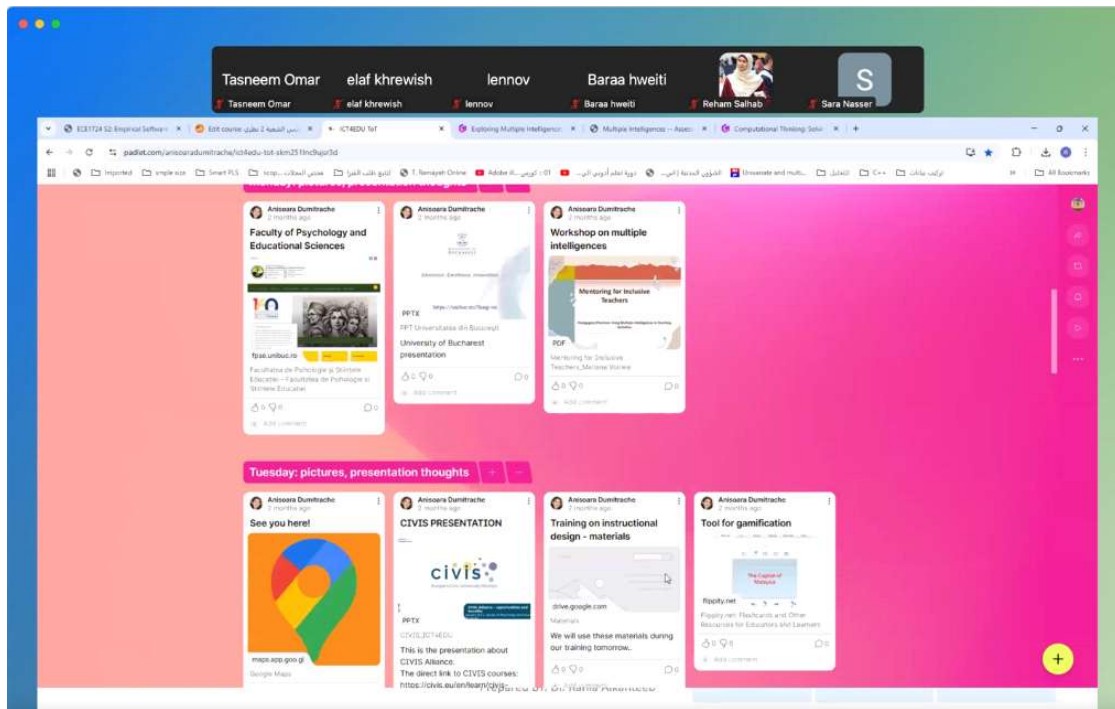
Tasneem Omar elaf khrewish lennov Baraa hweiti S

Tasneem Omar elaf khrewish lennov Baraa hweiti Reham Salhab Sara Nasser

ICT4EDU ToT
Exploring Multiple Intelligence
Multiple Intelligences – Aspec
Computational Thinking: Solvi

padlet.com/anisoaradumitrache/ict4edu-tot-skm251fnc9ujsr3d

All Bookmarks

Anisoara Dumitrache
2 months ago
Faculty of Psychology and Educational Sciences
fpse.unibuc.ro
Facultatea de Psihologie și Științele Educației – Facultatea de Psihologie și Științele Educației
0 0
Add comment

Anisoara Dumitrache
2 months ago
PPTX
PPT Universitatea din București
University of Bucharest presentation
0 0
Add comment

Anisoara Dumitrache
2 months ago
Workshop on multiple intelligences
Mentoring for Inclusive Teachers
PDF
Mentoring for Inclusive Teachers_Mariana Stoiine
0 0
Add comment

Tuesday: pictures, presentation thoughts

Anisoara Dumitrache
2 months ago
See you here!
maps.app.goo.gl
Google Maps

Anisoara Dumitrache
2 months ago
CIVIS PRESENTATION
civis
PPTX
CIVIS_ICT4EDU
This is the presentation about CIVIS Alliance.
The direct link to CIVIS courses: https://civis.eu/en/learn/civis...

Anisoara Dumitrache
2 months ago
Training on instructional design - materials
drive.google.com
Materials
We will use these materials during our training tomorrow.
0 0

Anisoara Dumitrache
2 months ago
Tool for gamification
flippity.net
Flippity.net: Flashcards and Other Resources for Educators and Learners
0 0
Add comment

Prepared by: Dr. Rania Alkhateeb